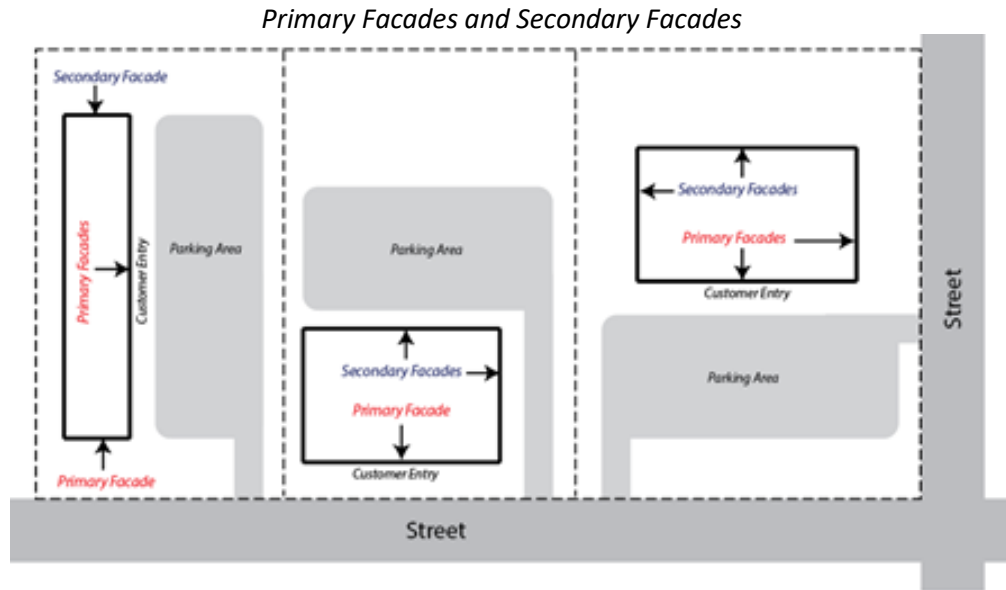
Primary Facades and Secondary Facades

Secondary Facade

Primary Facades

Customer Entry

Parking Area

Primary Facade

Parking Area

Secondary Facades

Primary Facade

Customer Entry

Secondary Facades

Primary Facades

Customer Entry

Parking Area

Street

Street